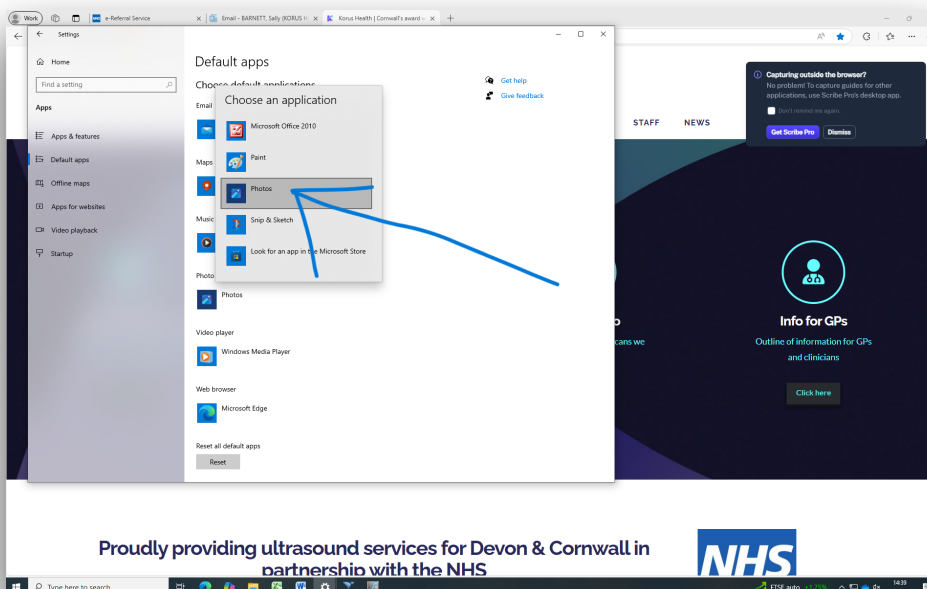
Work | e-Referral Service | Email - BARNETT, Sally (KORUS H | Korus Health | Cornwall's award

Settings

Home

Find a setting

Apps

Apps & features

Default apps

Offline maps

Apps for websites

Video playback

Startup

Default apps

Choose default applications

Email

Maps

Music

Photo

Photos

Video player

Windows Media Player

Web browser

Microsoft Edge

Reset all default apps

Reset

Get help

Give feedback

Choose an application

Microsoft Office 2010

Paint

Photos

Snip & Sketch

Look for an app in the Microsoft Store

STAFF NEWS

Capturing outside the browser?
No problem! To capture guides for other applications, use Scribe Pro's desktop app.

Don't remind me again.

Get Scribe Pro Dismiss

Info for GPs

Outline of information for GPs and clinicians

Click here

Proudly providing ultrasound services for Devon & Cornwall in partnership with the NHS

NHS

Type here to search

FTSE auto

14:39